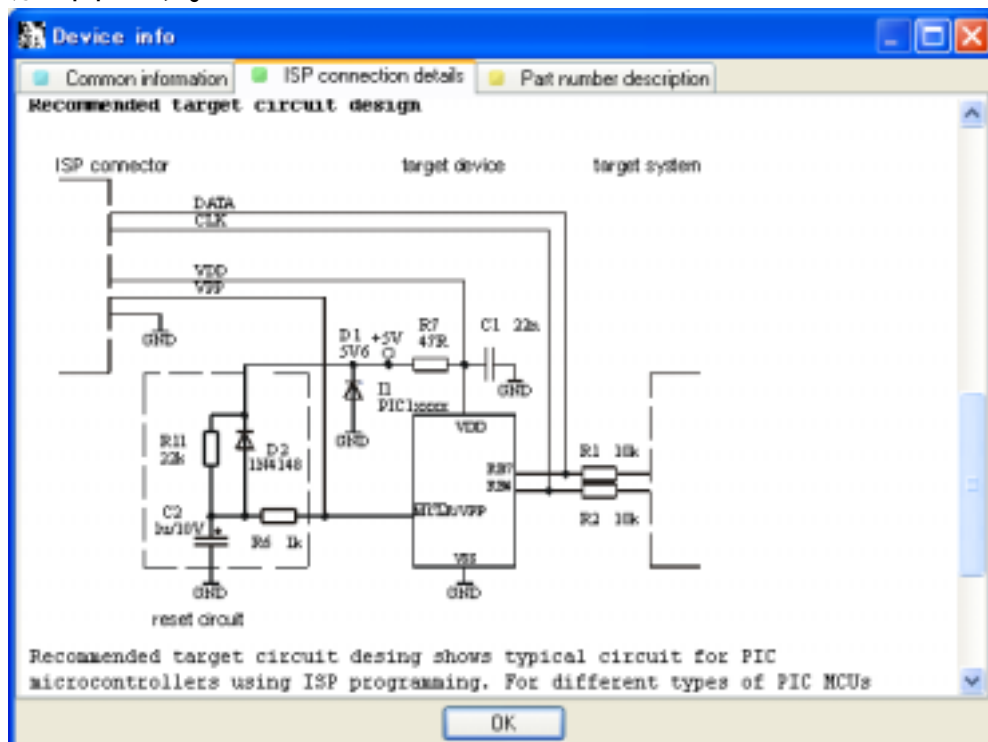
Device info

Common information | ISP connection details | Part number description

Recommended target circuit design

ISP connector

target device

target system

DATA
CLK

VDD
VPP

GND

D1 5V6

+5V

R7 47R

C1 22n

GND

I1 PIC1xxxx

GND

VDD

R11 22k

D2 1N4148

RB7
RB6

R1 10k

C2 1u/10V

R6 1k

MCLR/VPP

R2 10k

VSS

GND

GND

reset circuit

Recommended target circuit desing shows typical circuit for PIC microcontrollers using ISP programming. For different types of PIC MCUs

OK